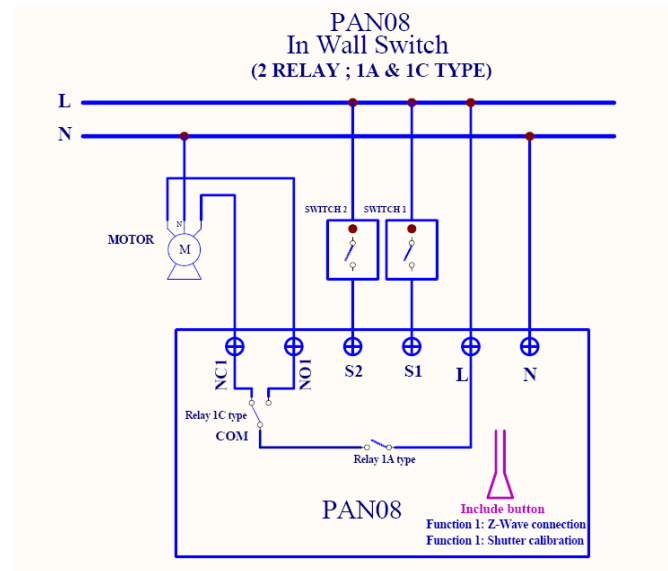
PAN08
In Wall Switch
(2 RELAY ; 1A & 1C TYPE)

L
N

MOTOR
N
M

SWITCH 2
SWITCH 1

NC1
NO1
S2
S1
L
N

Relay 1C type
COM
Relay 1A type

PAN08

Include button
Function 1: Z-Wave connection
Function 1: Shutter calibration